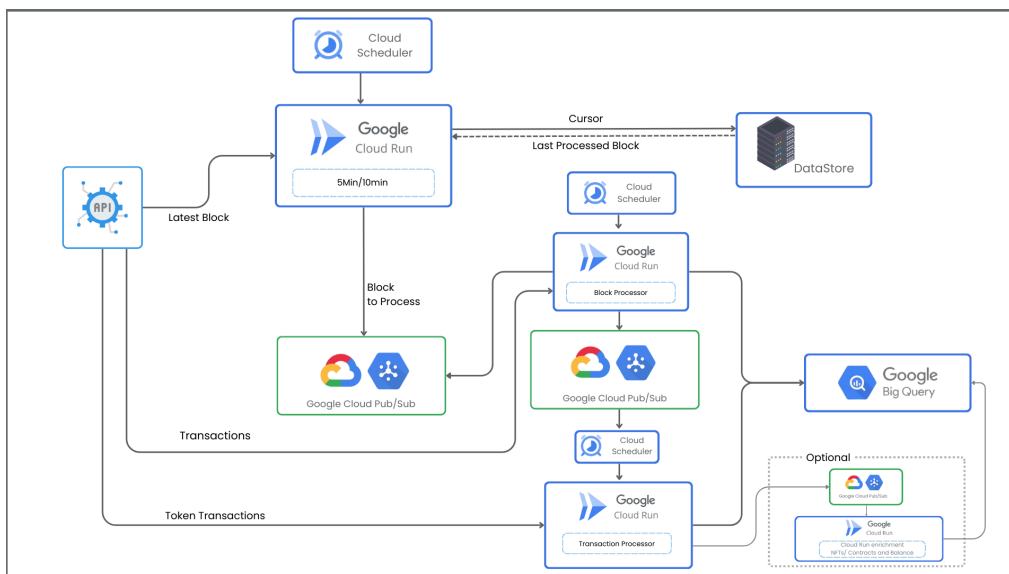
Cloud Scheduler

Google Cloud Run

5Min/10min

Cursor

Last Processed Block

DataStore

API

Latest Block

Cloud Scheduler

Google Cloud Run

Block Processor

Block to Process

Google Cloud Pub/Sub

Google Cloud Pub/Sub

Google Big Query

Transactions

Cloud Scheduler

Optional

Google Cloud Pub/Sub

Google Cloud Run

Cloud Run enrichment NFTs/ Contracts and Balance

Token Transactions

Google Cloud Run

Transaction Processor